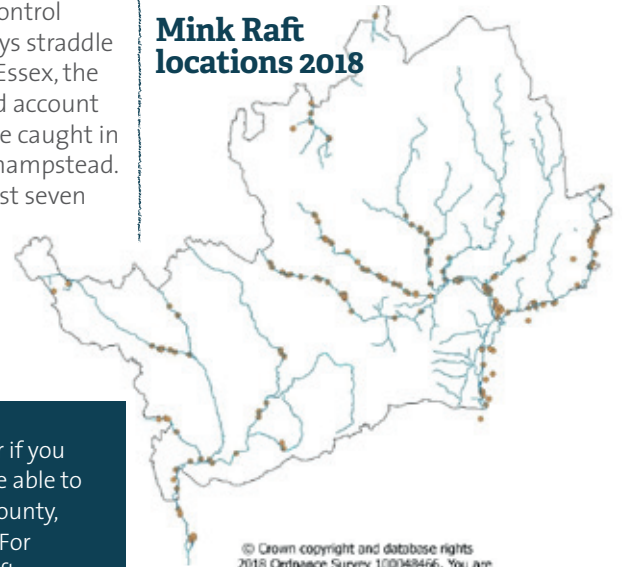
ontrol
ys straddle
Essex, the
d account
e caught in
hampstead.
st seven

Mink Raft locations 2018

r if you
e able to
ounty,
For
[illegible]

© Crown copyright and database rights 2018 Ordnance Survey 100048466. You are